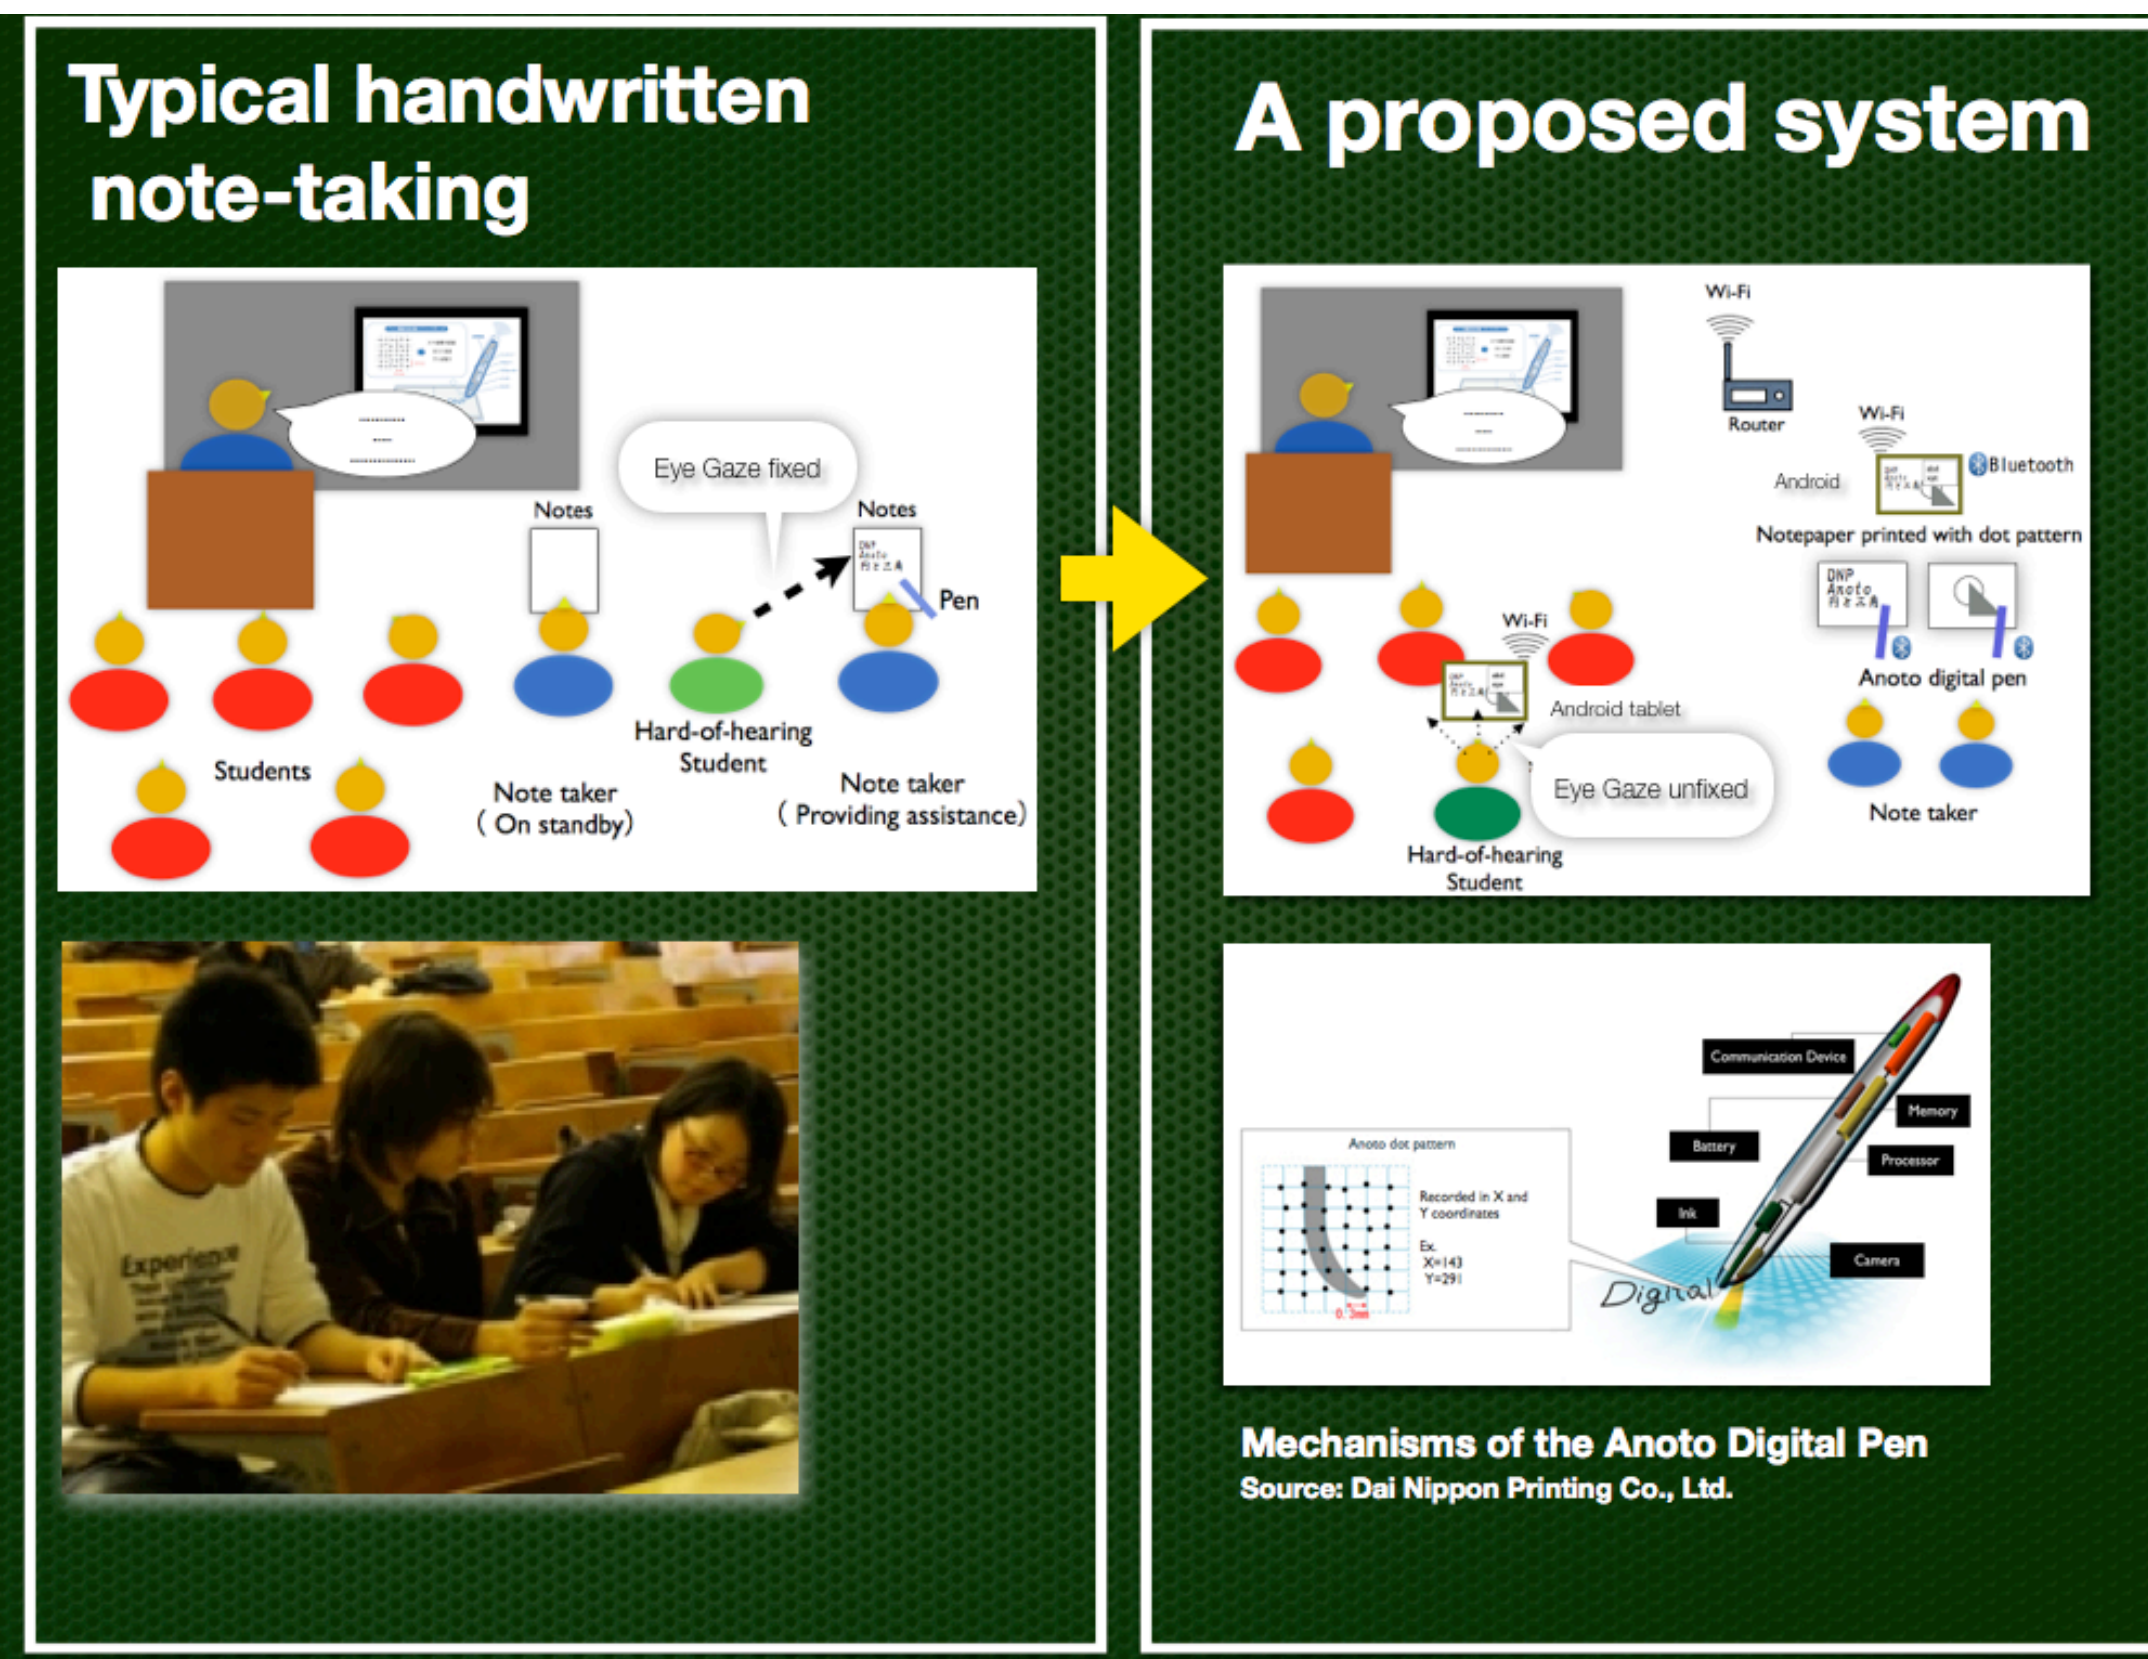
Typical handwritten note-taking

Eye Gaze fixed

Notes

Notes

Pen

Students

Note taker
( On standby)

Hard-of-hearing Student

Note taker
( Providing assistance)

Experience

A proposed system

Wi-Fi

Router

Wi-Fi

Android

Bluetooth

Notepaper printed with dot pattern

Wi-Fi

Anoto digital pen

Android tablet

Eye Gaze unfixed

Note taker

Hard-of-hearing Student

Communication Device

Memory

Battery

Processor

Ink

Camera

Anoto dot pattern

Recorded in X and Y coordinates

Ex.
X=143
Y=291

0.3mm

Digital

Mechanisms of the Anoto Digital Pen
Source: Dai Nippon Printing Co., Ltd.